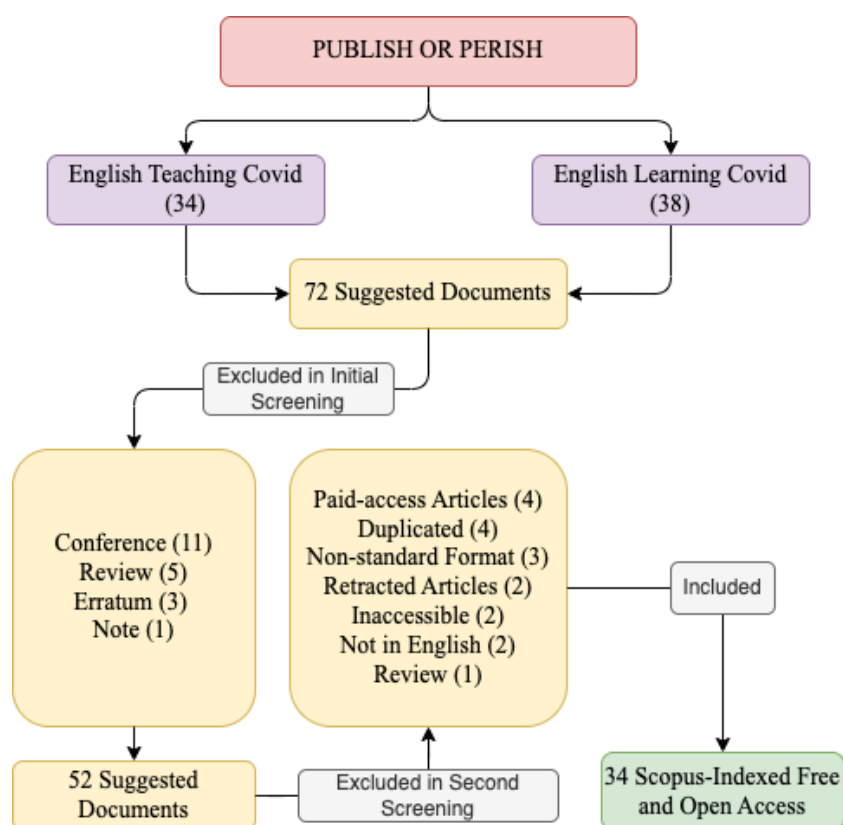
PUBLISH OR PERISH

English Teaching Covid (34)

English Learning Covid (38)

72 Suggested Documents

Excluded in Initial Screening

Conference (11)
Review (5)
Erratum (3)
Note (1)

Paid-access Articles (4)
Duplicated (4)
Non-standard Format (3)
Retracted Articles (2)
Inaccessible (2)
Not in English (2)
Review (1)

Included

52 Suggested Documents

Excluded in Second Screening

34 Scopus-Indexed Free and Open Access